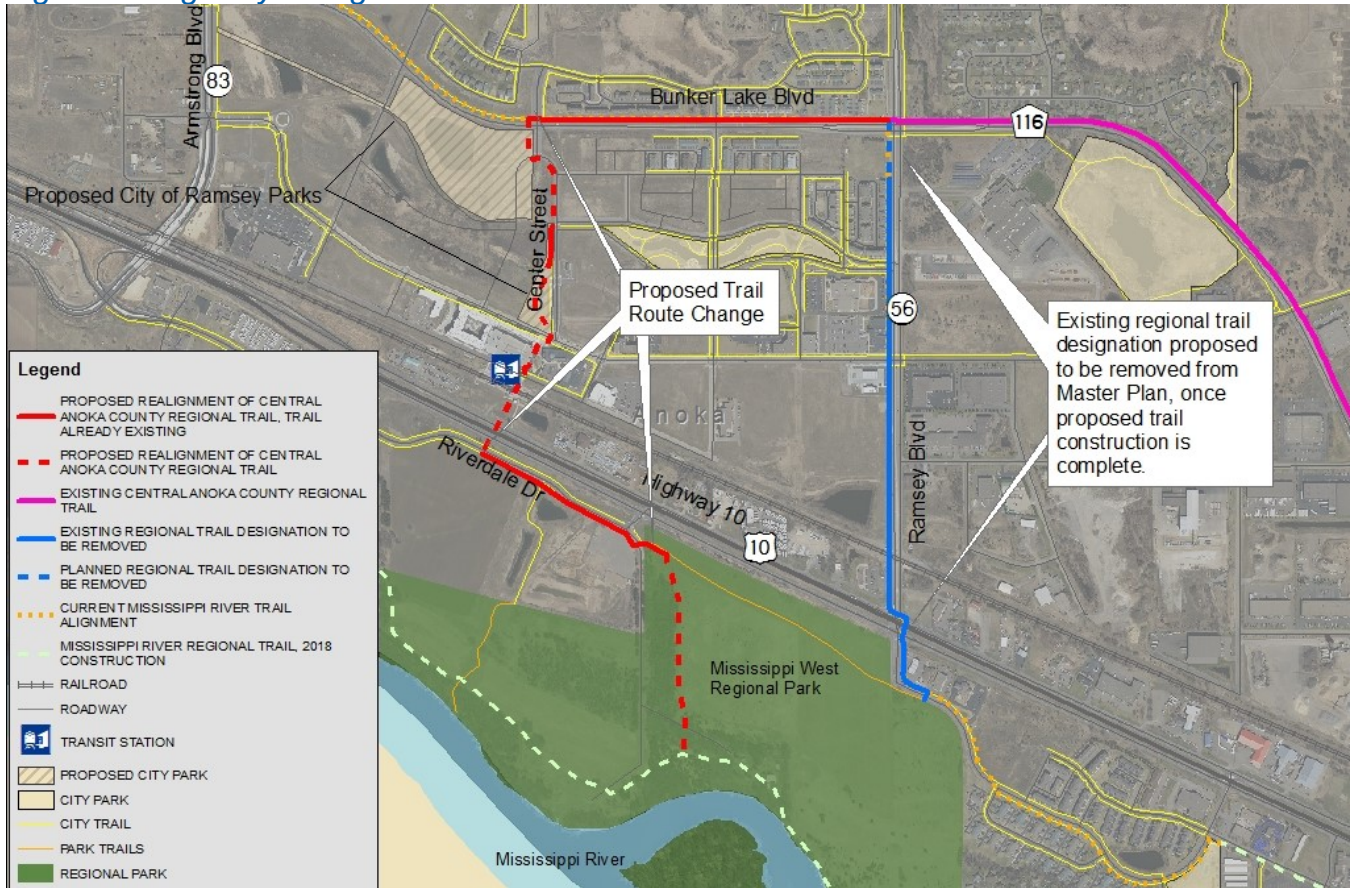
Armstrong Blvd
83
Bunker Lake Blvd
116
Proposed City of Ramsey Parks
Gepler Street
Proposed Trail Route Change
56
Existing regional trail designation proposed to be removed from Master Plan, once proposed trail construction is complete.
Anoka
Riverdale Dr
Highway 10
10
Ramsey Blvd
Mississippi West Regional Park
Mississippi River

Legend
PROPOSED REALIGNMENT OF CENTRAL ANOKA COUNTY REGIONAL TRAIL, TRAIL ALREADY EXISTING
PROPOSED REALIGNMENT OF CENTRAL ANOKA COUNTY REGIONAL TRAIL
EXISTING CENTRAL ANOKA COUNTY REGIONAL TRAIL
EXISTING REGIONAL TRAIL DESIGNATION TO BE REMOVED
PLANNED REGIONAL TRAIL DESIGNATION TO BE REMOVED
CURRENT MISSISSIPPI RIVER TRAIL ALIGNMENT
MISSISSIPPI RIVER REGIONAL TRAIL, 2018 CONSTRUCTION
RAILROAD
ROADWAY
TRANSIT STATION
PROPOSED CITY PARK
CITY PARK
CITY TRAIL
PARK TRAILS
REGIONAL PARK